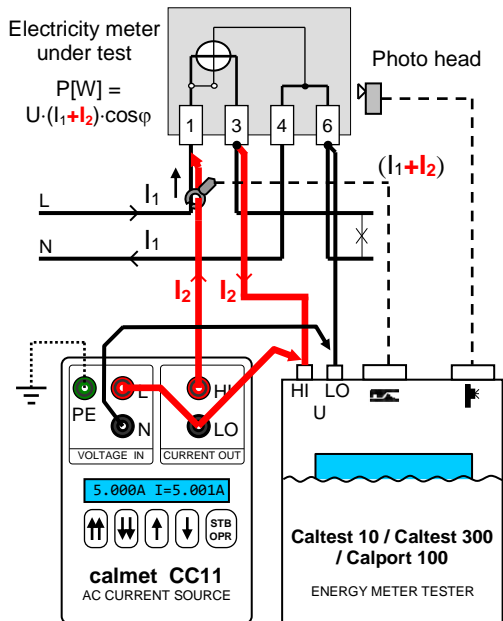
Electricity meter under test

P[W] = U·($I_1$+$I_2$)·cosφ

Photo head

1 3 4 6

($I_1$+$I_2$)

$I_1$

L

N

$I_1$

$I_2$

$I_2$

PE

L

N

HI

LO

VOLTAGE IN

CURRENT OUT

HI

LO

U

5.000A I=5.001A

STB OPR

calmet CC11

AC CURRENT SOURCE

Caltest 10 / Caltest 300 / Calport 100

ENERGY METER TESTER